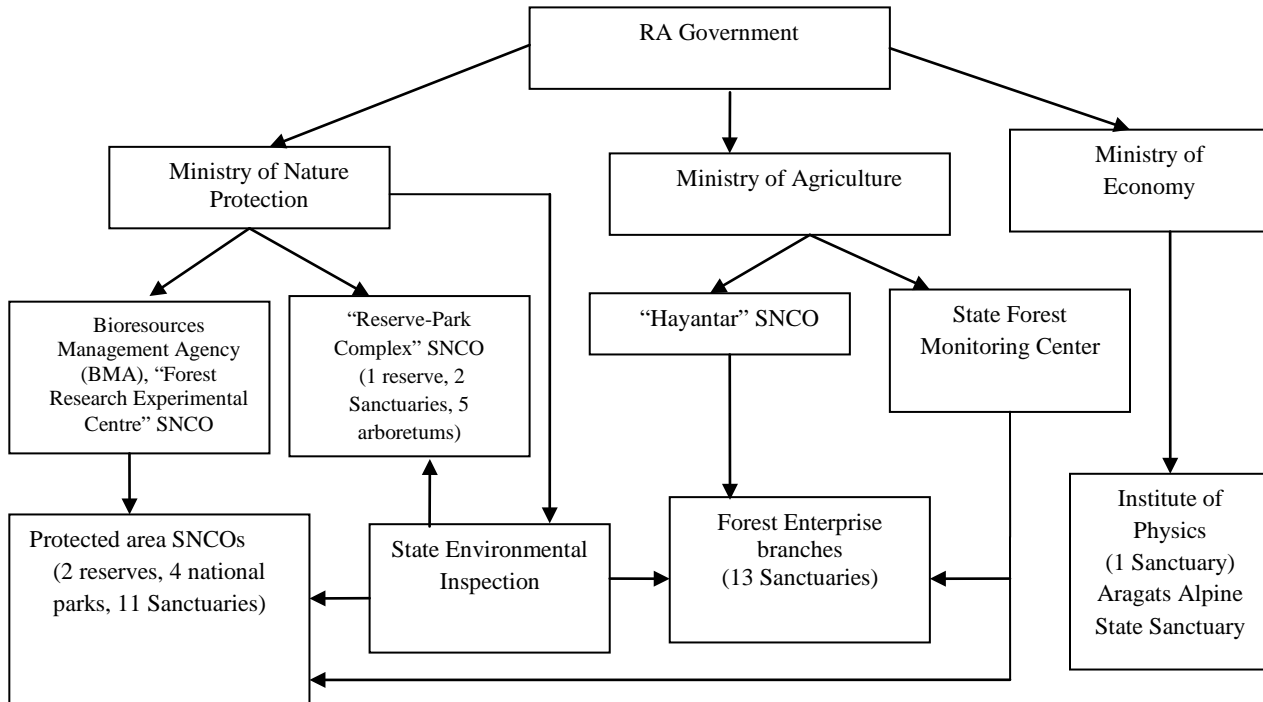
RA Government

Ministry of Nature Protection

Ministry of Agriculture

Ministry of Economy

Bioresources Management Agency (BMA), "Forest Research Experimental Centre" SNCO

"Reserve-Park Complex" SNCO (1 reserve, 2 Sanctuaries, 5 arboretums)

"Hayantar" SNCO

State Forest Monitoring Center

Protected area SNCOs (2 reserves, 4 national parks, 11 Sanctuaries)

State Environmental Inspection

Forest Enterprise branches (13 Sanctuaries)

Institute of Physics (1 Sanctuary) Aragats Alpine State Sanctuary